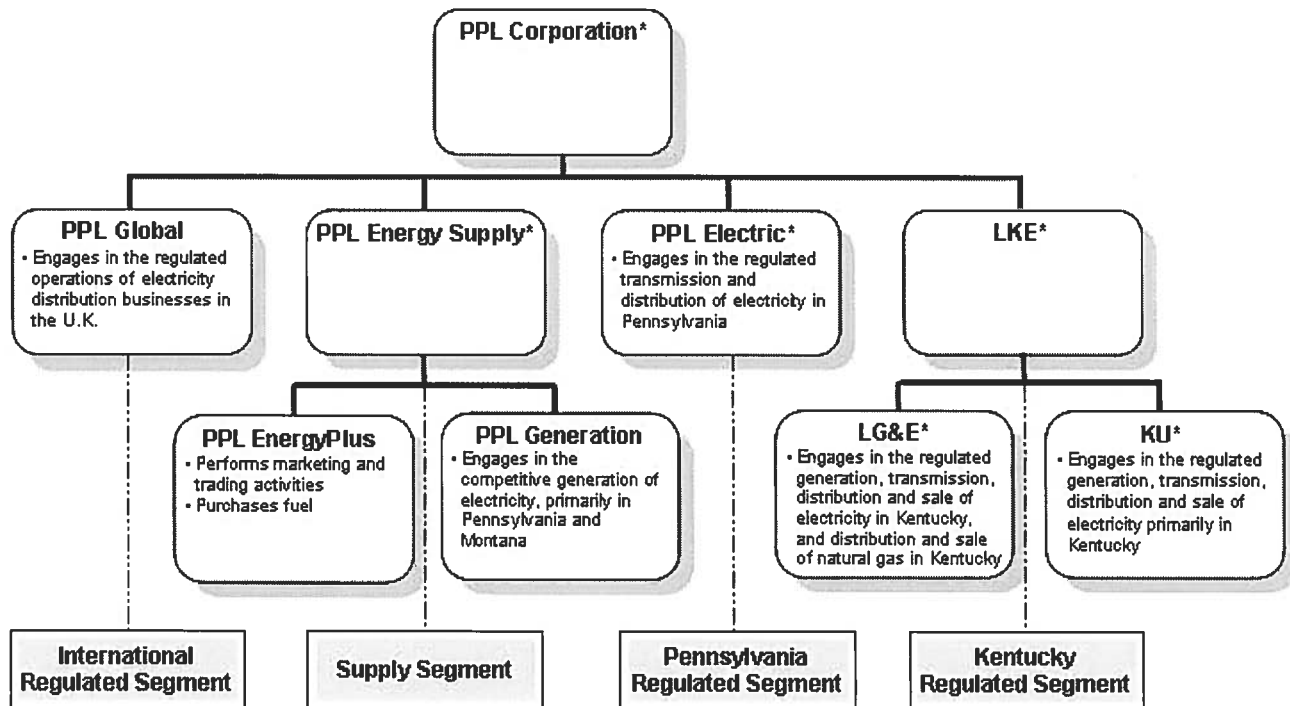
PPL Corporation*

PPL Global
• Engages in the regulated operations of electricity distribution businesses in the U.K.

PPL Energy Supply*

PPL Electric*
• Engages in the regulated transmission and distribution of electricity in Pennsylvania

LKE*

PPL EnergyPlus
• Performs marketing and trading activities
• Purchases fuel

PPL Generation
• Engages in the competitive generation of electricity, primarily in Pennsylvania and Montana

LG&E*
• Engages in the regulated generation, transmission, distribution and sale of electricity in Kentucky, and distribution and sale of natural gas in Kentucky

KU*
• Engages in the regulated generation, transmission, distribution and sale of electricity primarily in Kentucky

International Regulated Segment

Supply Segment

Pennsylvania Regulated Segment

Kentucky Regulated Segment